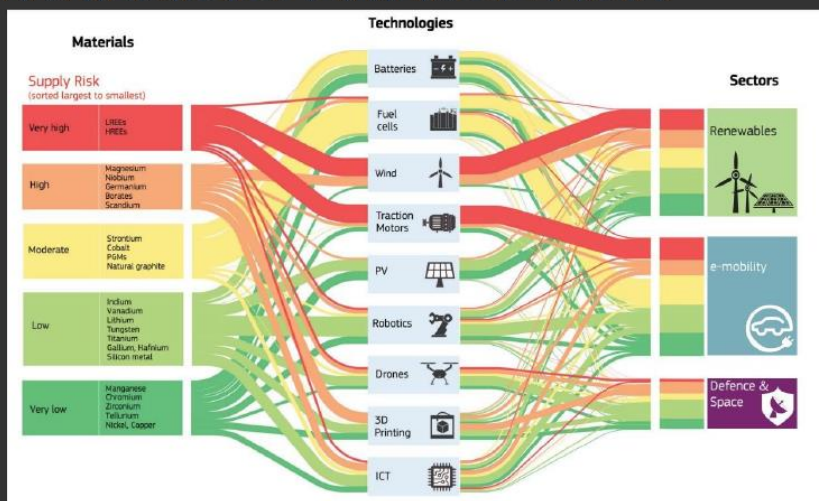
Materials

Technologies

Sectors

Supply Risk
(sorted largest to smallest)

Very high
LREEs
HREEs

High
Magnesium
Niobium
Germanium
Borates
Scandium

Moderate
Strontium
Cobalt
PGMs
Natural graphite

Low
Indium
Vanadium
Lithium
Tungsten
Titanium
Gallium, Hafnium
Silicon metal

Very low
Manganese
Chromium
Zirconium
Tellurium
Nickel, Copper

Batteries

Fuel cells

Wind

Traction Motors

PV

Robotics

Drones

3D Printing

ICT

Renewables

e-mobility

Defence & Space